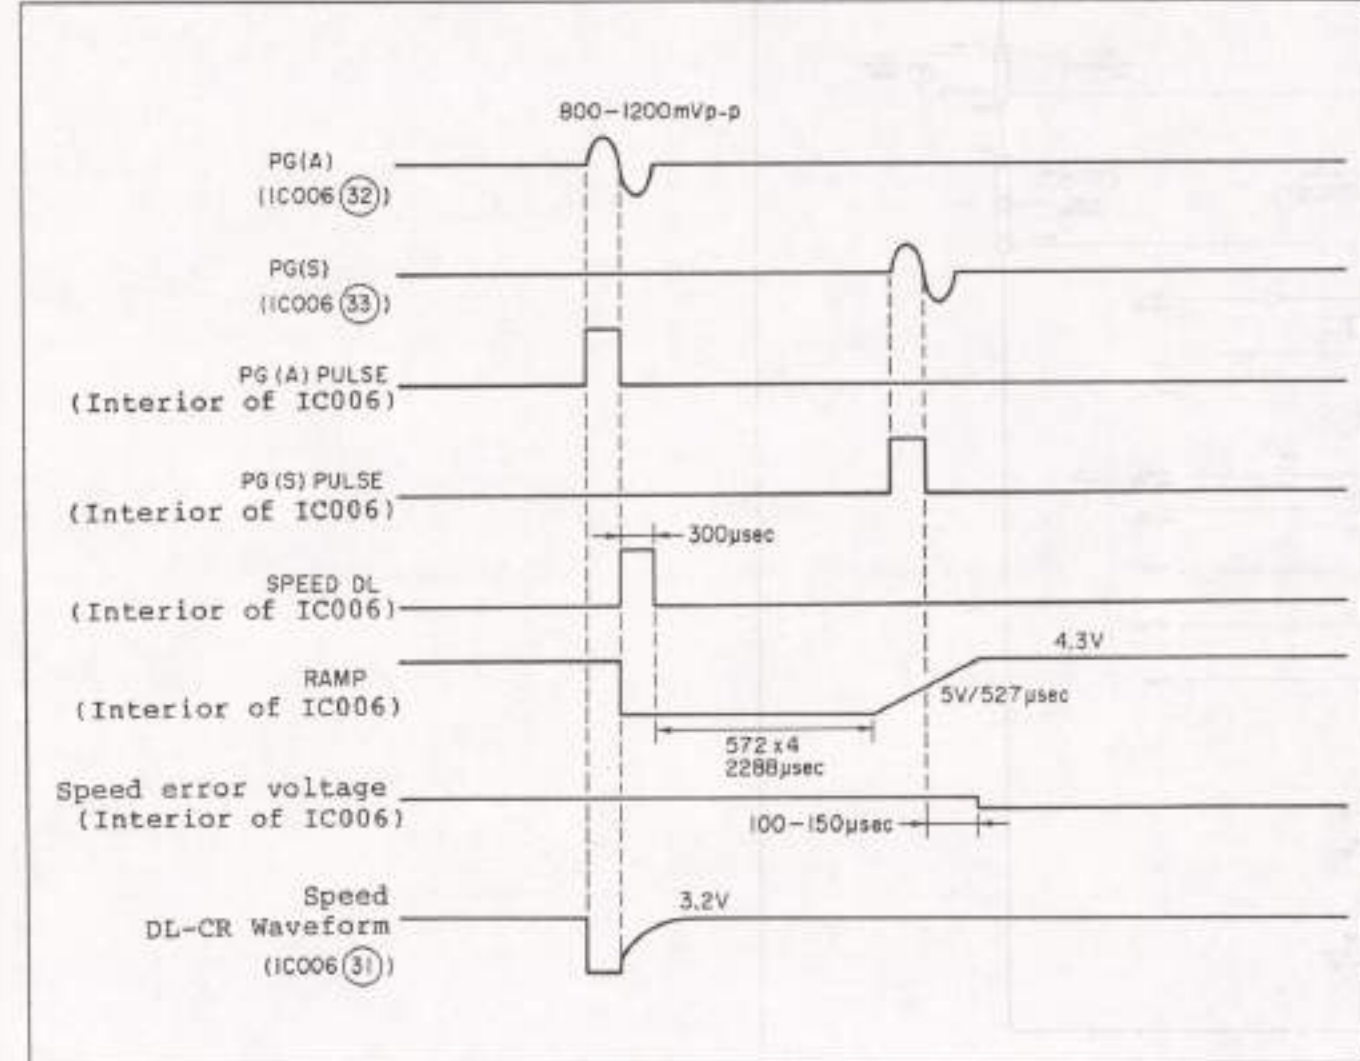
800−1200mVp-p

PG(A)
(IC006 (32))

PG(S)
(IC006 (33))

PG (A) PULSE
(Interior of IC006)

PG (S) PULSE
(Interior of IC006)

300μsec

SPEED DL
(Interior of IC006)

4.3V

RAMP
(Interior of IC006)

5V/527μsec

572 x4
2288μsec

Speed error voltage
(Interior of IC006)

100−150μsec

Speed
DL-CR Waveform
(IC006 (31))

3.2V